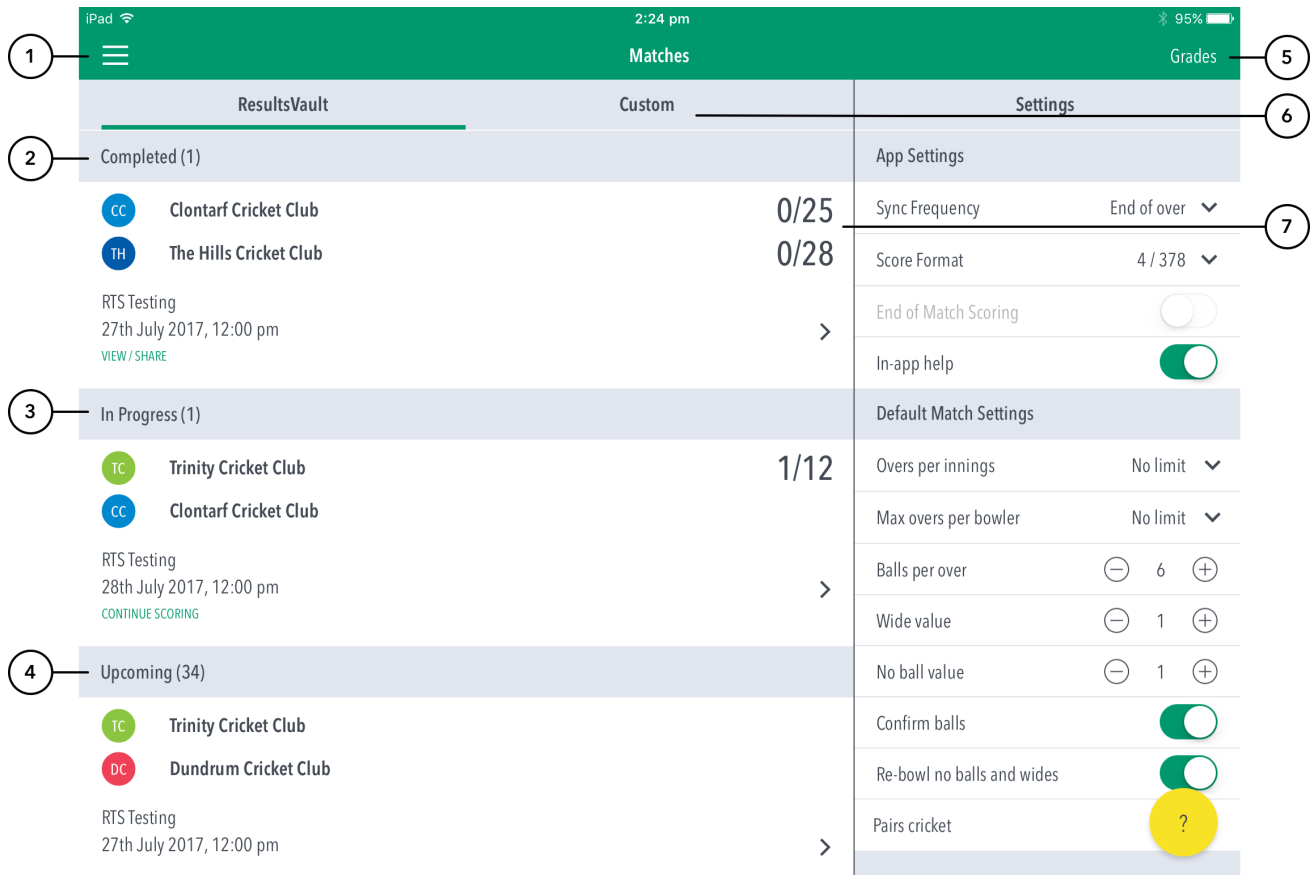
iPad 2:24 pm 95%

1

Matches

Grades

5

ResultsVault

Custom

Settings

6

2

Completed (1)

App Settings

CC Clontarf Cricket Club 0/25

TH The Hills Cricket Club 0/28

Sync Frequency End of over

7

Score Format 4 / 378

RTS Testing
27th July 2017, 12:00 pm
VIEW / SHARE

End of Match Scoring

In-app help

3

In Progress (1)

Default Match Settings

TC Trinity Cricket Club 1/12

CC Clontarf Cricket Club

Overs per innings No limit

Max overs per bowler No limit

RTS Testing
28th July 2017, 12:00 pm
CONTINUE SCORING

Balls per over 6

Wide value 1

4

Upcoming (34)

No ball value 1

TC Trinity Cricket Club

DC Dundrum Cricket Club

Confirm balls

Re-bowl no balls and wides

RTS Testing
27th July 2017, 12:00 pm

Pairs cricket

?